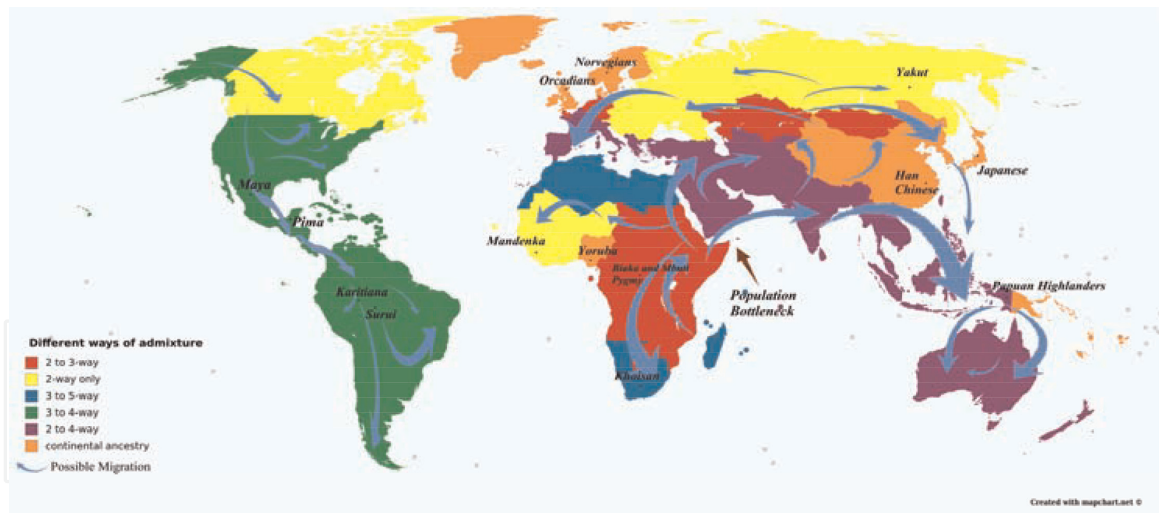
Norvegians
Orcadians
Yakut
Japanese
Han Chinese
Maya
Pima
Mandenka
Yoruba
Biaka and Mbuti Pygmy
Population Bottleneck
Papuan Highlanders
Karitiana
Surui
Khoisan

Different ways of admixture
2 to 3-way
2-way only
3 to 5-way
3 to 4-way
2 to 4-way
continental ancestry
Possible Migration

Created with mapchart.net ©